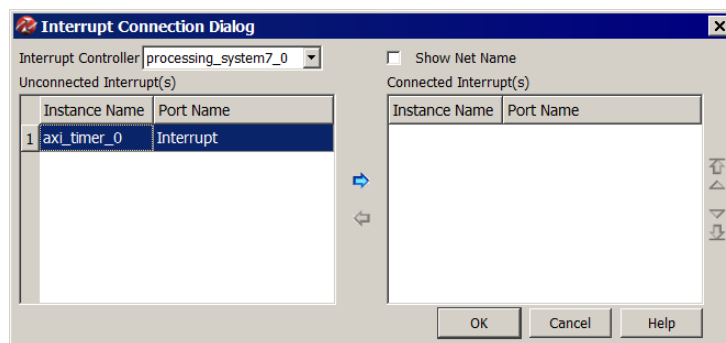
Interrupt Connection Dialog

Interrupt Controller processing_system7_0

Show Net Name

Unconnected Interrupt(s)

| | Instance Name | Port Name |
|---|---|---|
| 1 | axi_timer_0 | Interrupt |

Connected Interrupt(s)

| Instance Name | Port Name |
|---|---|

OK Cancel Help